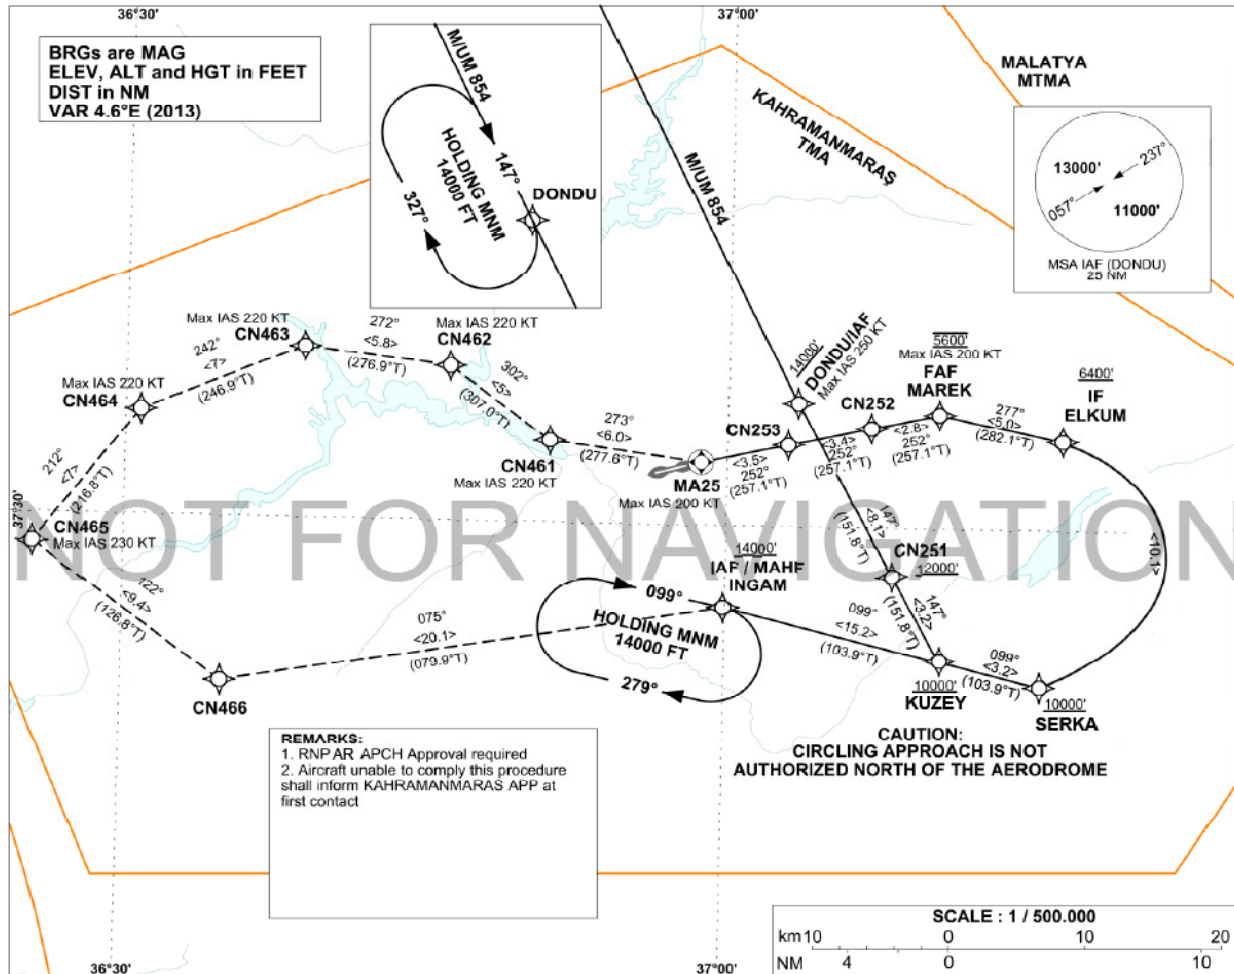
36°30'
37°00'

BRGs are MAG
ELEV, ALT and HGT in FEET
DIST in NM
VAR 4.6°E (2013)

M/UM 854
147°
HOLDING MNM
14000 FT
327°
DONDU

MALATYA
MTMA

KAHRAMANMARAŞ
TMA

M/UM 854

13000'
237°
057°
11000'
MSA IAF (DONDU)
25 NM

Max IAS 220 KT
CN463
272°
<5.8>
(276.9°T)
Max IAS 220 KT
CN462
242°
<7>
(246.9°T)
302°
<5>
(307.0°T)
Max IAS 220 KT
CN464

14000'
DONDU/IAF
Max IAS 250 KT
5600'
Max IAS 200 KT
FAF
MAREK
6400'
IF
ELKUM

273°
<6.0>
(277.6°T)
CN461
Max IAS 220 KT
CN253
CN252
<3.4>
252°
(257.1°T)
<2.8>
252°
(257.1°T)
277°
<5.0>
(282.1°T)

212°
<7>
(216.8°T)
37°30'
CN465
Max IAS 230 KT
MA25
Max IAS 200 KT
<3.5>
252°
(257.1°T)
147°
<8.1>
(151.8°T)

NOT FOR NAVIGATION

14000'
IAF / MAHF
INGAM
CN251
12000'
<10.1>

122°
<9.4>
(126.8°T)
099°
075°
<20.1>
(079.9°T)
HOLDING MNM
14000 FT
279°
099°
<15.2>
(103.9°T)
147°
<3.2>
(151.8°T)
099°
<3.2>
(103.9°T)

CN466
10000'
KUZEY
10000'
SERKA

CAUTION:
CIRCLING APPROACH IS NOT
AUTHORIZED NORTH OF THE AERODROME

REMARKS:
1. RNP AR APCH Approval required
2. Aircraft unable to comply this procedure shall inform KAHRAMANMARAS APP at first contact

SCALE : 1 / 500.000
km 10 0 10 20
NM 4 0 10

36°30'
37°00'